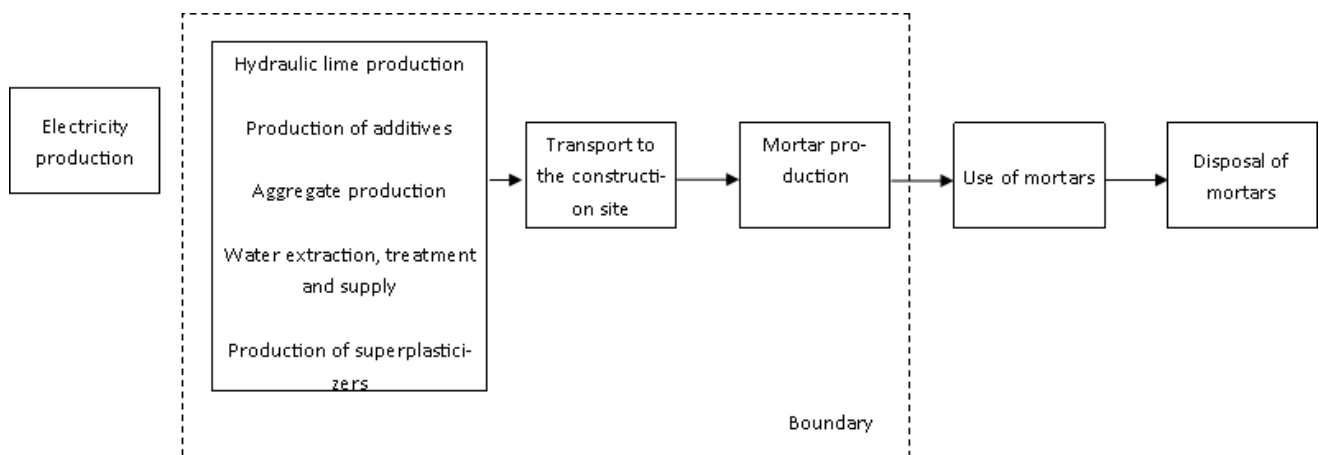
Electricity production

Hydraulic lime production

Production of additives

Aggregate production

Water extraction, treatment and supply

Production of superplasticizers

Transport to the construction site

Mortar production

Use of mortars

Disposal of mortars

Boundary